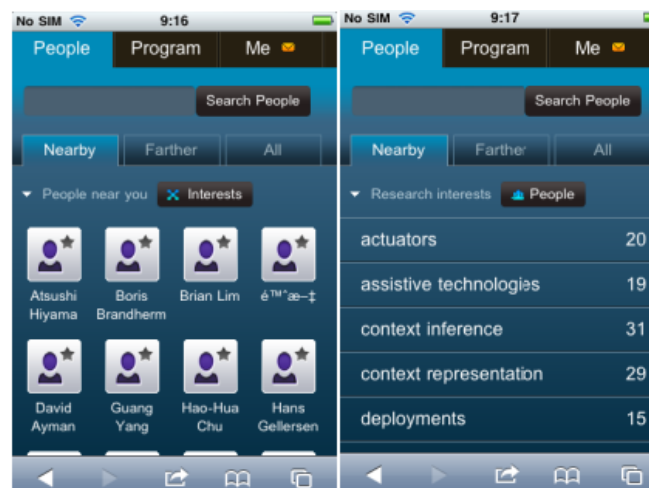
No SIM 9:16

People Program Me

Search People

Nearby Farther All

People near you Interests

Atsushi Hiyama

Boris Brandherm

Brian Lim

é™ˆæ–‡

David Ayman

Guang Yang

Hao-Hua Chu

Hans Gellersen

No SIM 9:17

People Program Me

Search People

Nearby Farther All

Research interests People

| | |
|---|---|
| actuators | 20 |
| assistive technologies | 19 |
| context inference | 31 |
| context representation | 29 |
| deployments | 15 |